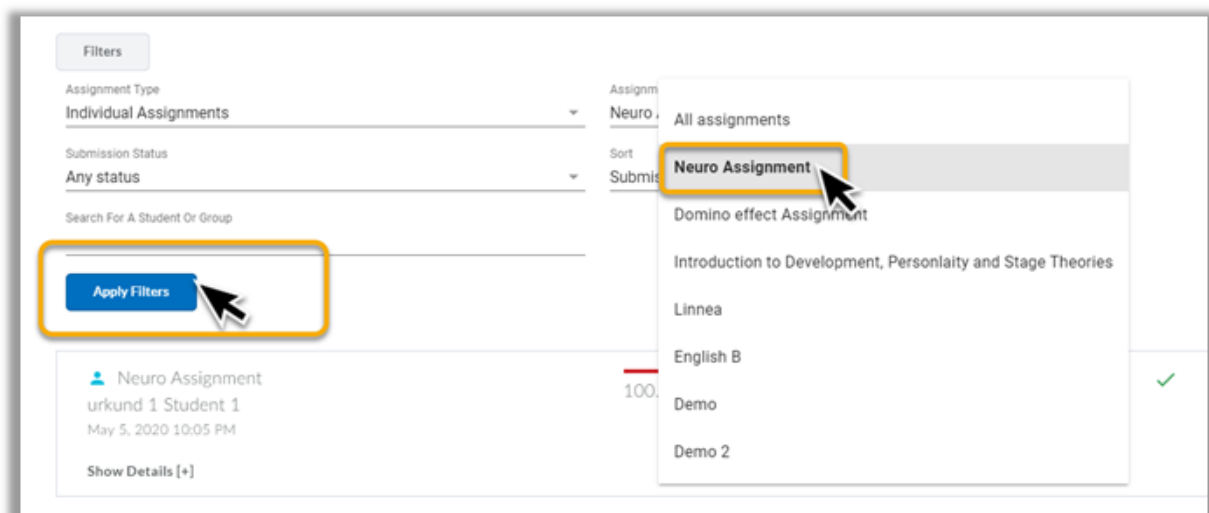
Filters

Assignment Type
Individual Assignments

Assignm
Neuro A

Submission Status
Any status

Sort
Submis

Search For A Student Or Group

Apply Filters

All assignments
Neuro Assignment
Domino effect Assignment
Introduction to Development, Personlaity and Stage Theories
Linnea
English B
Demo
Demo 2

Neuro Assignment
urkund 1 Student 1
May 5, 2020 10:05 PM
Show Details [+]

100.